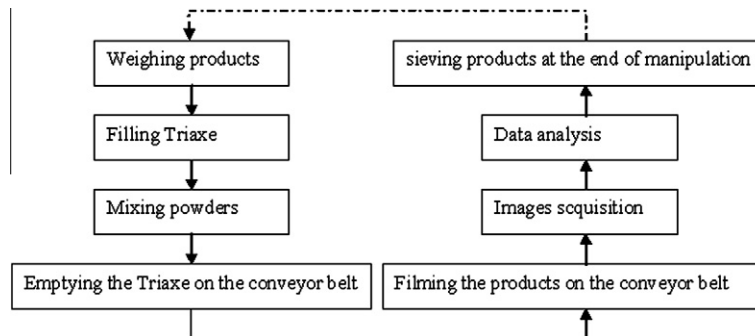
Weighing products

Filling Triaxe

Mixing powders

Emptying the Triaxe on the conveyor belt

sieving products at the end of manipulation

Data analysis

Images scquisition

Filming the products on the conveyor belt